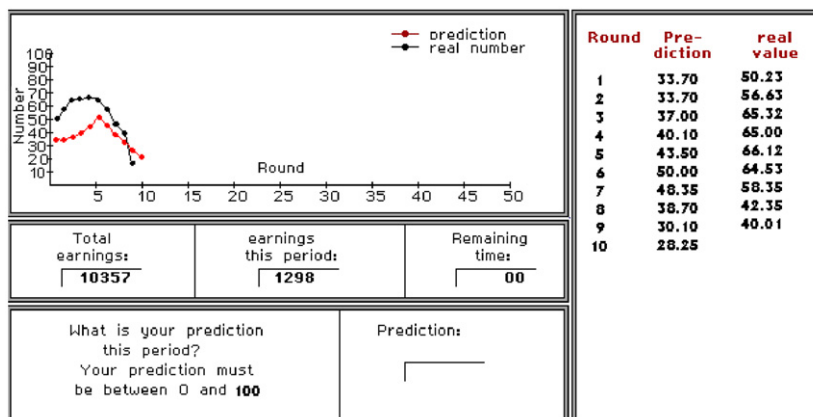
prediction
real number

100
90
80
70
60
50
40
30
20
10
Number

5 10 15 20 25 30 35 40 45 50
Round

| Round | Prediction | real value |
|---|---|---|
| 1 | 33.70 | 50.23 |
| 2 | 33.70 | 56.63 |
| 3 | 37.00 | 65.32 |
| 4 | 40.10 | 65.00 |
| 5 | 43.50 | 66.12 |
| 6 | 50.00 | 64.53 |
| 7 | 48.35 | 58.35 |
| 8 | 38.70 | 42.35 |
| 9 | 30.10 | 40.01 |
| 10 | 28.25 | |

Total earnings: 10357

earnings this period: 1298

Remaining time: 00

What is your prediction this period? Your prediction must be between 0 and 100

Prediction: